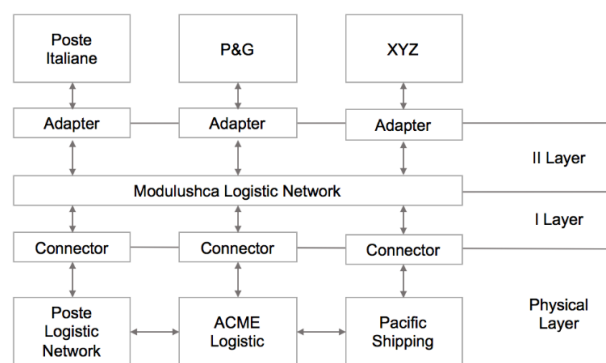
Poste Italiane

P&G

XYZ

Adapter

Adapter

Adapter

II Layer

Modulushca Logistic Network

I Layer

Connector

Connector

Connector

Poste Logistic Network

ACME Logistic

Pacific Shipping

Physical Layer